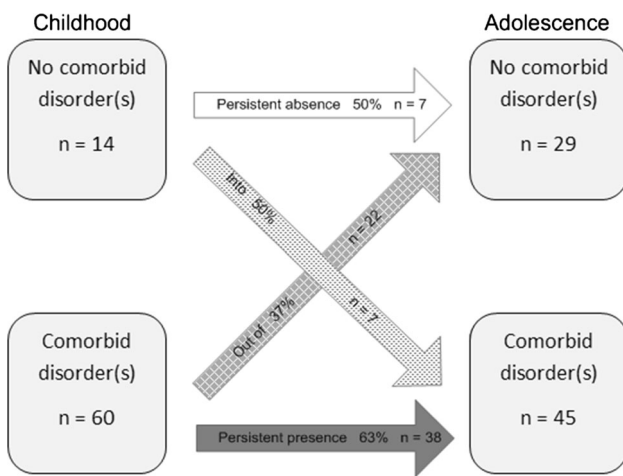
Childhood

Adolescence

No comorbid disorder(s)

n = 14

Persistent absence 50% n = 7

No comorbid disorder(s)

n = 29

Into 50%

n = 7

Out of 37%

n = 22

Comorbid disorder(s)

n = 60

Persistent presence 63% n = 38

Comorbid disorder(s)

n = 45